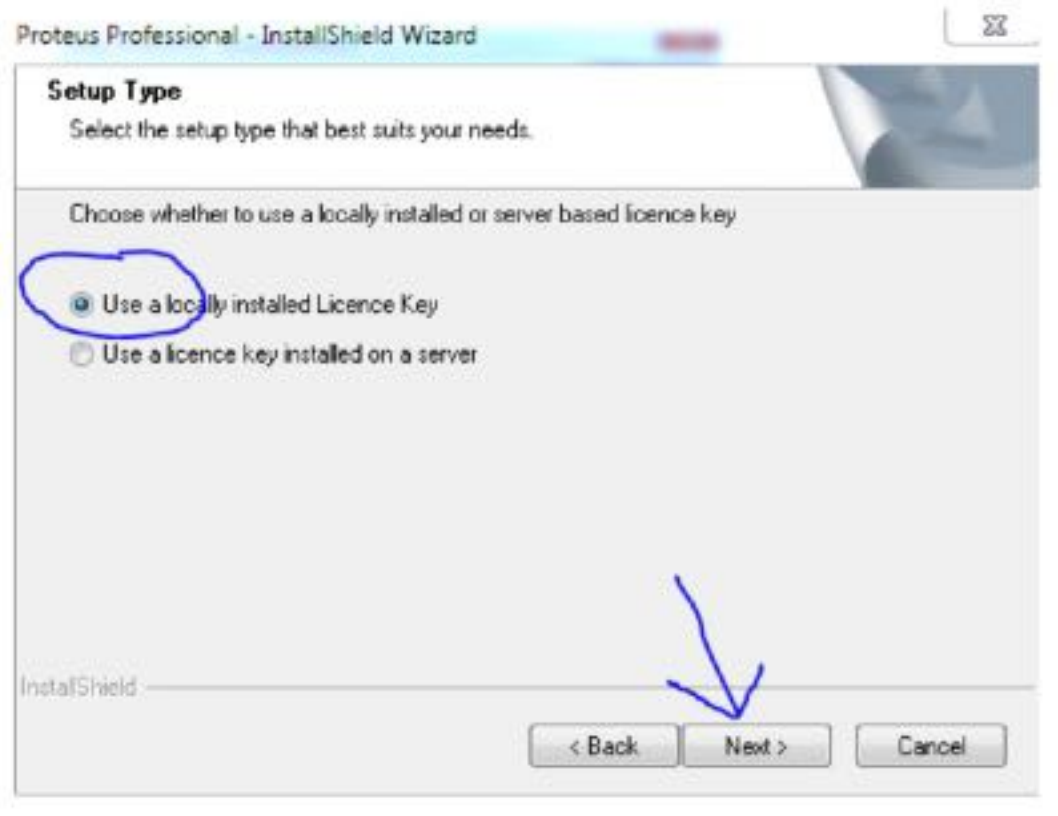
Proteus Professional - InstallShield Wizard

Setup Type
Select the setup type that best suits your needs.

Choose whether to use a locally installed or server based licence key

Use a locally installed Licence Key
Use a licence key installed on a server

InstallShield

< Back
Next >
Cancel